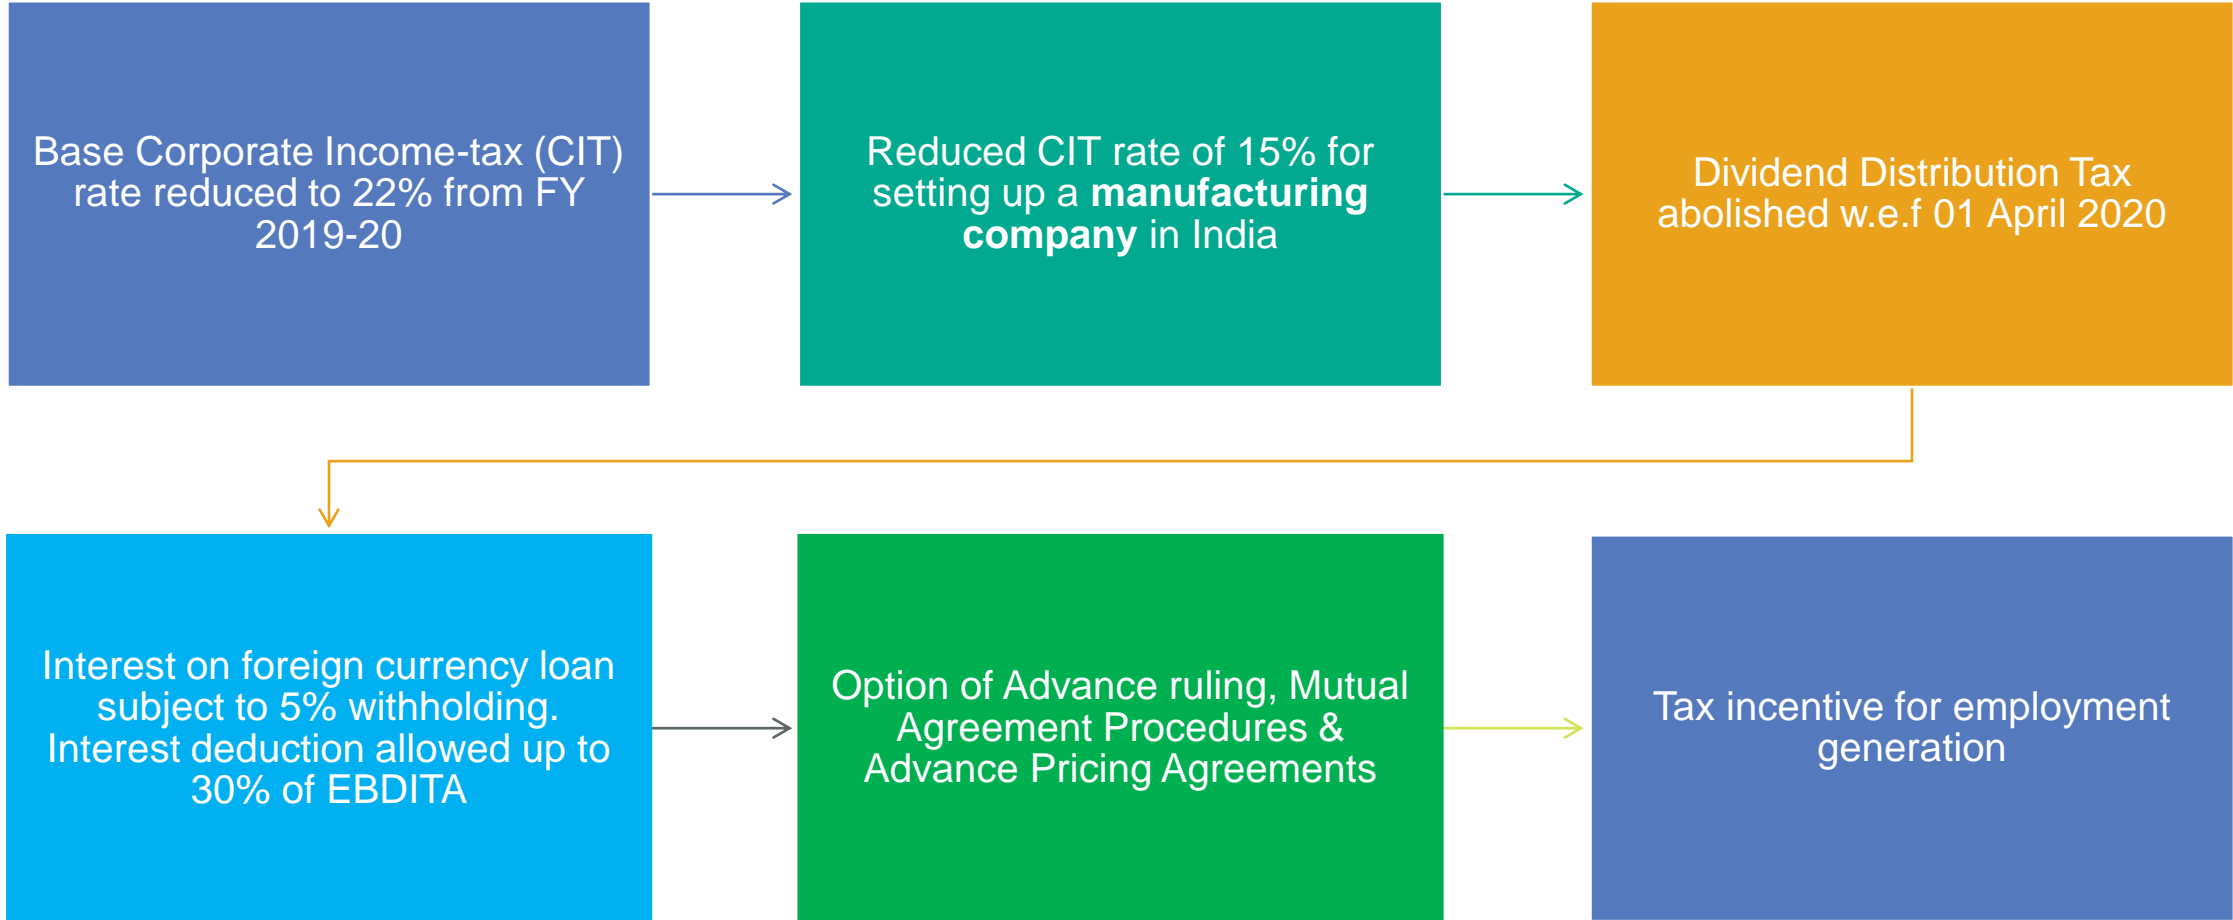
Base Corporate Income-tax (CIT) rate reduced to 22% from FY 2019-20

Reduced CIT rate of 15% for setting up a **manufacturing company** in India

Dividend Distribution Tax abolished w.e.f 01 April 2020

Interest on foreign currency loan subject to 5% withholding. Interest deduction allowed up to 30% of EBDITA

Option of Advance ruling, Mutual Agreement Procedures & Advance Pricing Agreements

Tax incentive for employment generation